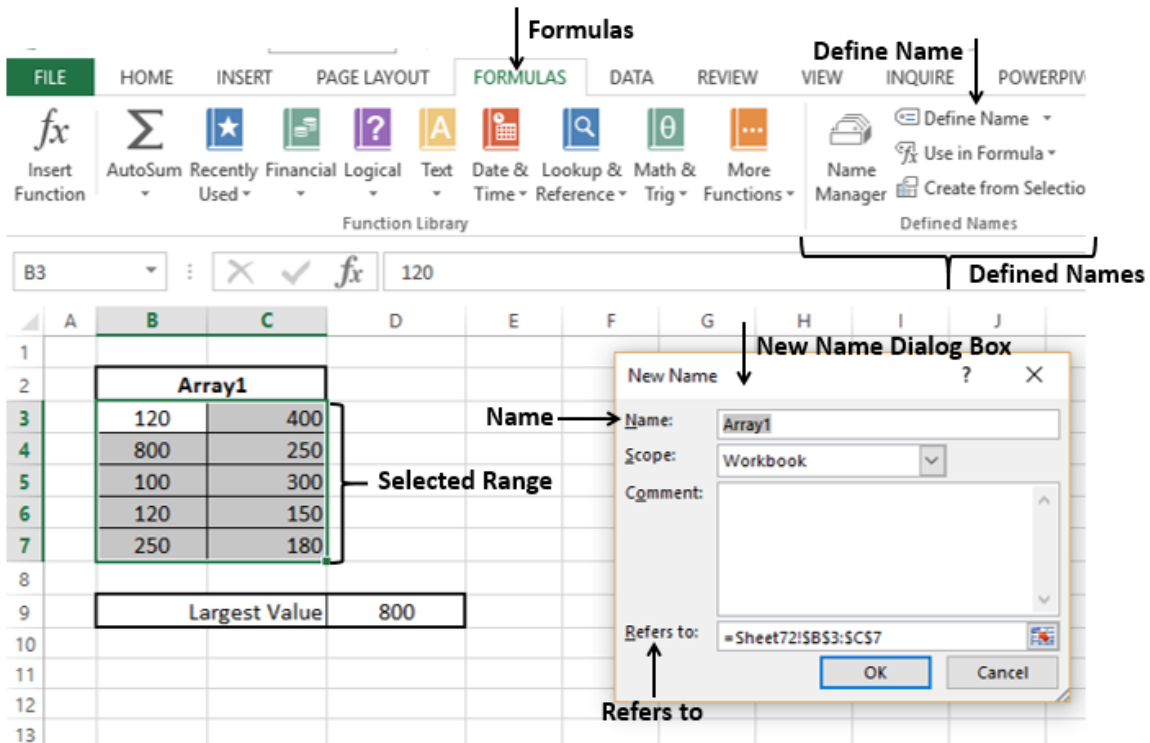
Formulas

Define Name

FILE HOME INSERT PAGE LAYOUT FORMULAS DATA REVIEW VIEW INQUIRE POWERPIV

Insert Function

AutoSum

Recently Used

Financial

Logical

Text

Date & Time

Lookup & Reference

Math & Trig

More Functions

Function Library

Name Manager

Define Name

Use in Formula

Create from Selectio

Defined Names

Defined Names

B3

120

| | A | B | C | D | E | F | G | H | I | J |
|---|---|---|---|---|---|---|---|---|---|---|
| 1 | | | | | | | | | | |
| 2 | | Array1 | | | | | | | | |
| 3 | | 120 | 400 | | | | | | | |
| 4 | | 800 | 250 | | | | | | | |
| 5 | | 100 | 300 | | | | | | | |
| 6 | | 120 | 150 | | | | | | | |
| 7 | | 250 | 180 | | | | | | | |
| 8 | | | | | | | | | | |
| 9 | | Largest Value | | 800 | | | | | | |
| 10 | | | | | | | | | | |
| 11 | | | | | | | | | | |
| 12 | | | | | | | | | | |
| 13 | | | | | | | | | | |

Selected Range

New Name Dialog Box

New Name ? X

Name

Name: Array1

Scope: Workbook

Comment:

Refers to: =Sheet72!$B$3:$C$7

OK Cancel

Refers to